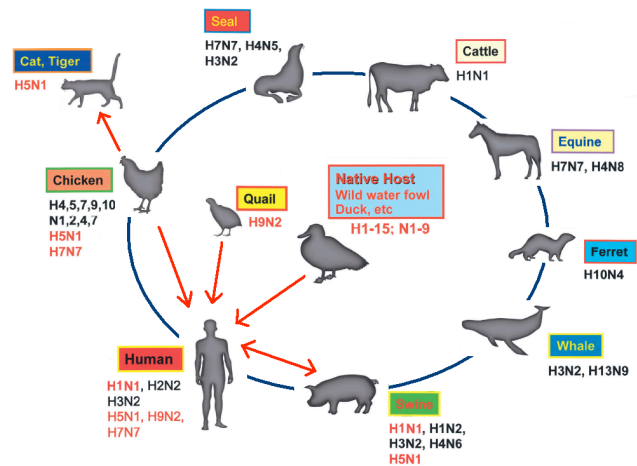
Seal
H7N7, H4N5, H3N2

Cat, Tiger
H5N1

Cattle
H1N1

Equine
H7N7, H4N8

Chicken
H4,5,7,9,10
N1,2,4,7
H5N1
H7N7

Quail
H9N2

Native Host
Wild water fowl
Duck, etc
H1-15; N1-9

Ferret
H10N4

Whale
H3N2, H13N9

Human
H1N1, H2N2
H3N2
H5N1, H9N2,
H7N7

Swine
H1N1, H1N2,
H3N2, H4N6
H5N1